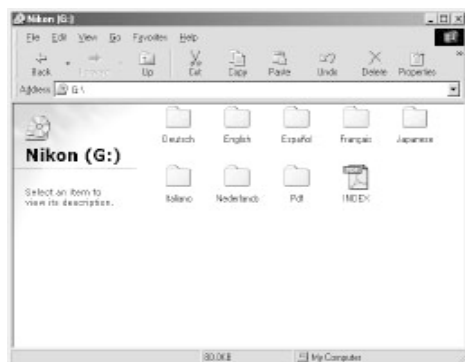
Nikon (G:)

File Edit View Go Favorites Help

Back Forward Up Cut Copy Paste Undo Delete Properties

Address G:\

Nikon (G:)

Select an item to view its description.

Deutsch English Español Français Japanese

Italiano Nederlands Pdf INDEX

80.0KB My Computer